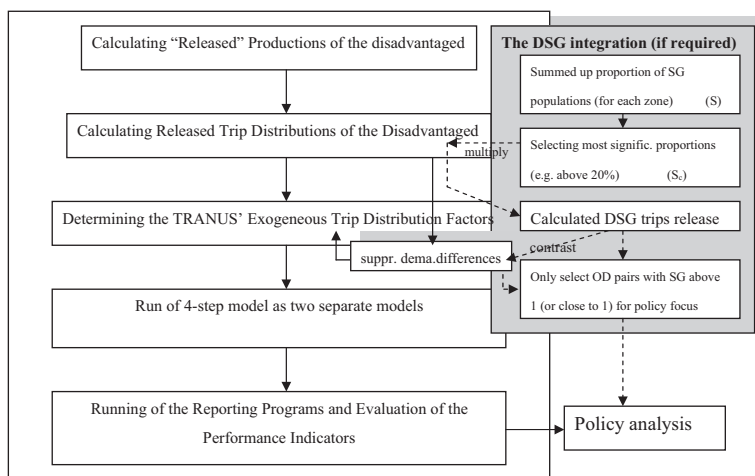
Calculating "Released" Productions of the disadvantaged

Calculating Released Trip Distributions of the Disadvantaged

Determining the TRANUS' Exogeneous Trip Distribution Factors

suppr. dema.differences

Run of 4-step model as two separate models

Running of the Reporting Programs and Evaluation of the Performance Indicators

The DSG integration (if required)

Summed up proportion of SG populations (for each zone) (S)

multiply

Selecting most signific. proportions (e.g. above 20%) ($S_c$)

Calculated DSG trips release

contrast

Only select OD pairs with SG above 1 (or close to 1) for policy focus

Policy analysis